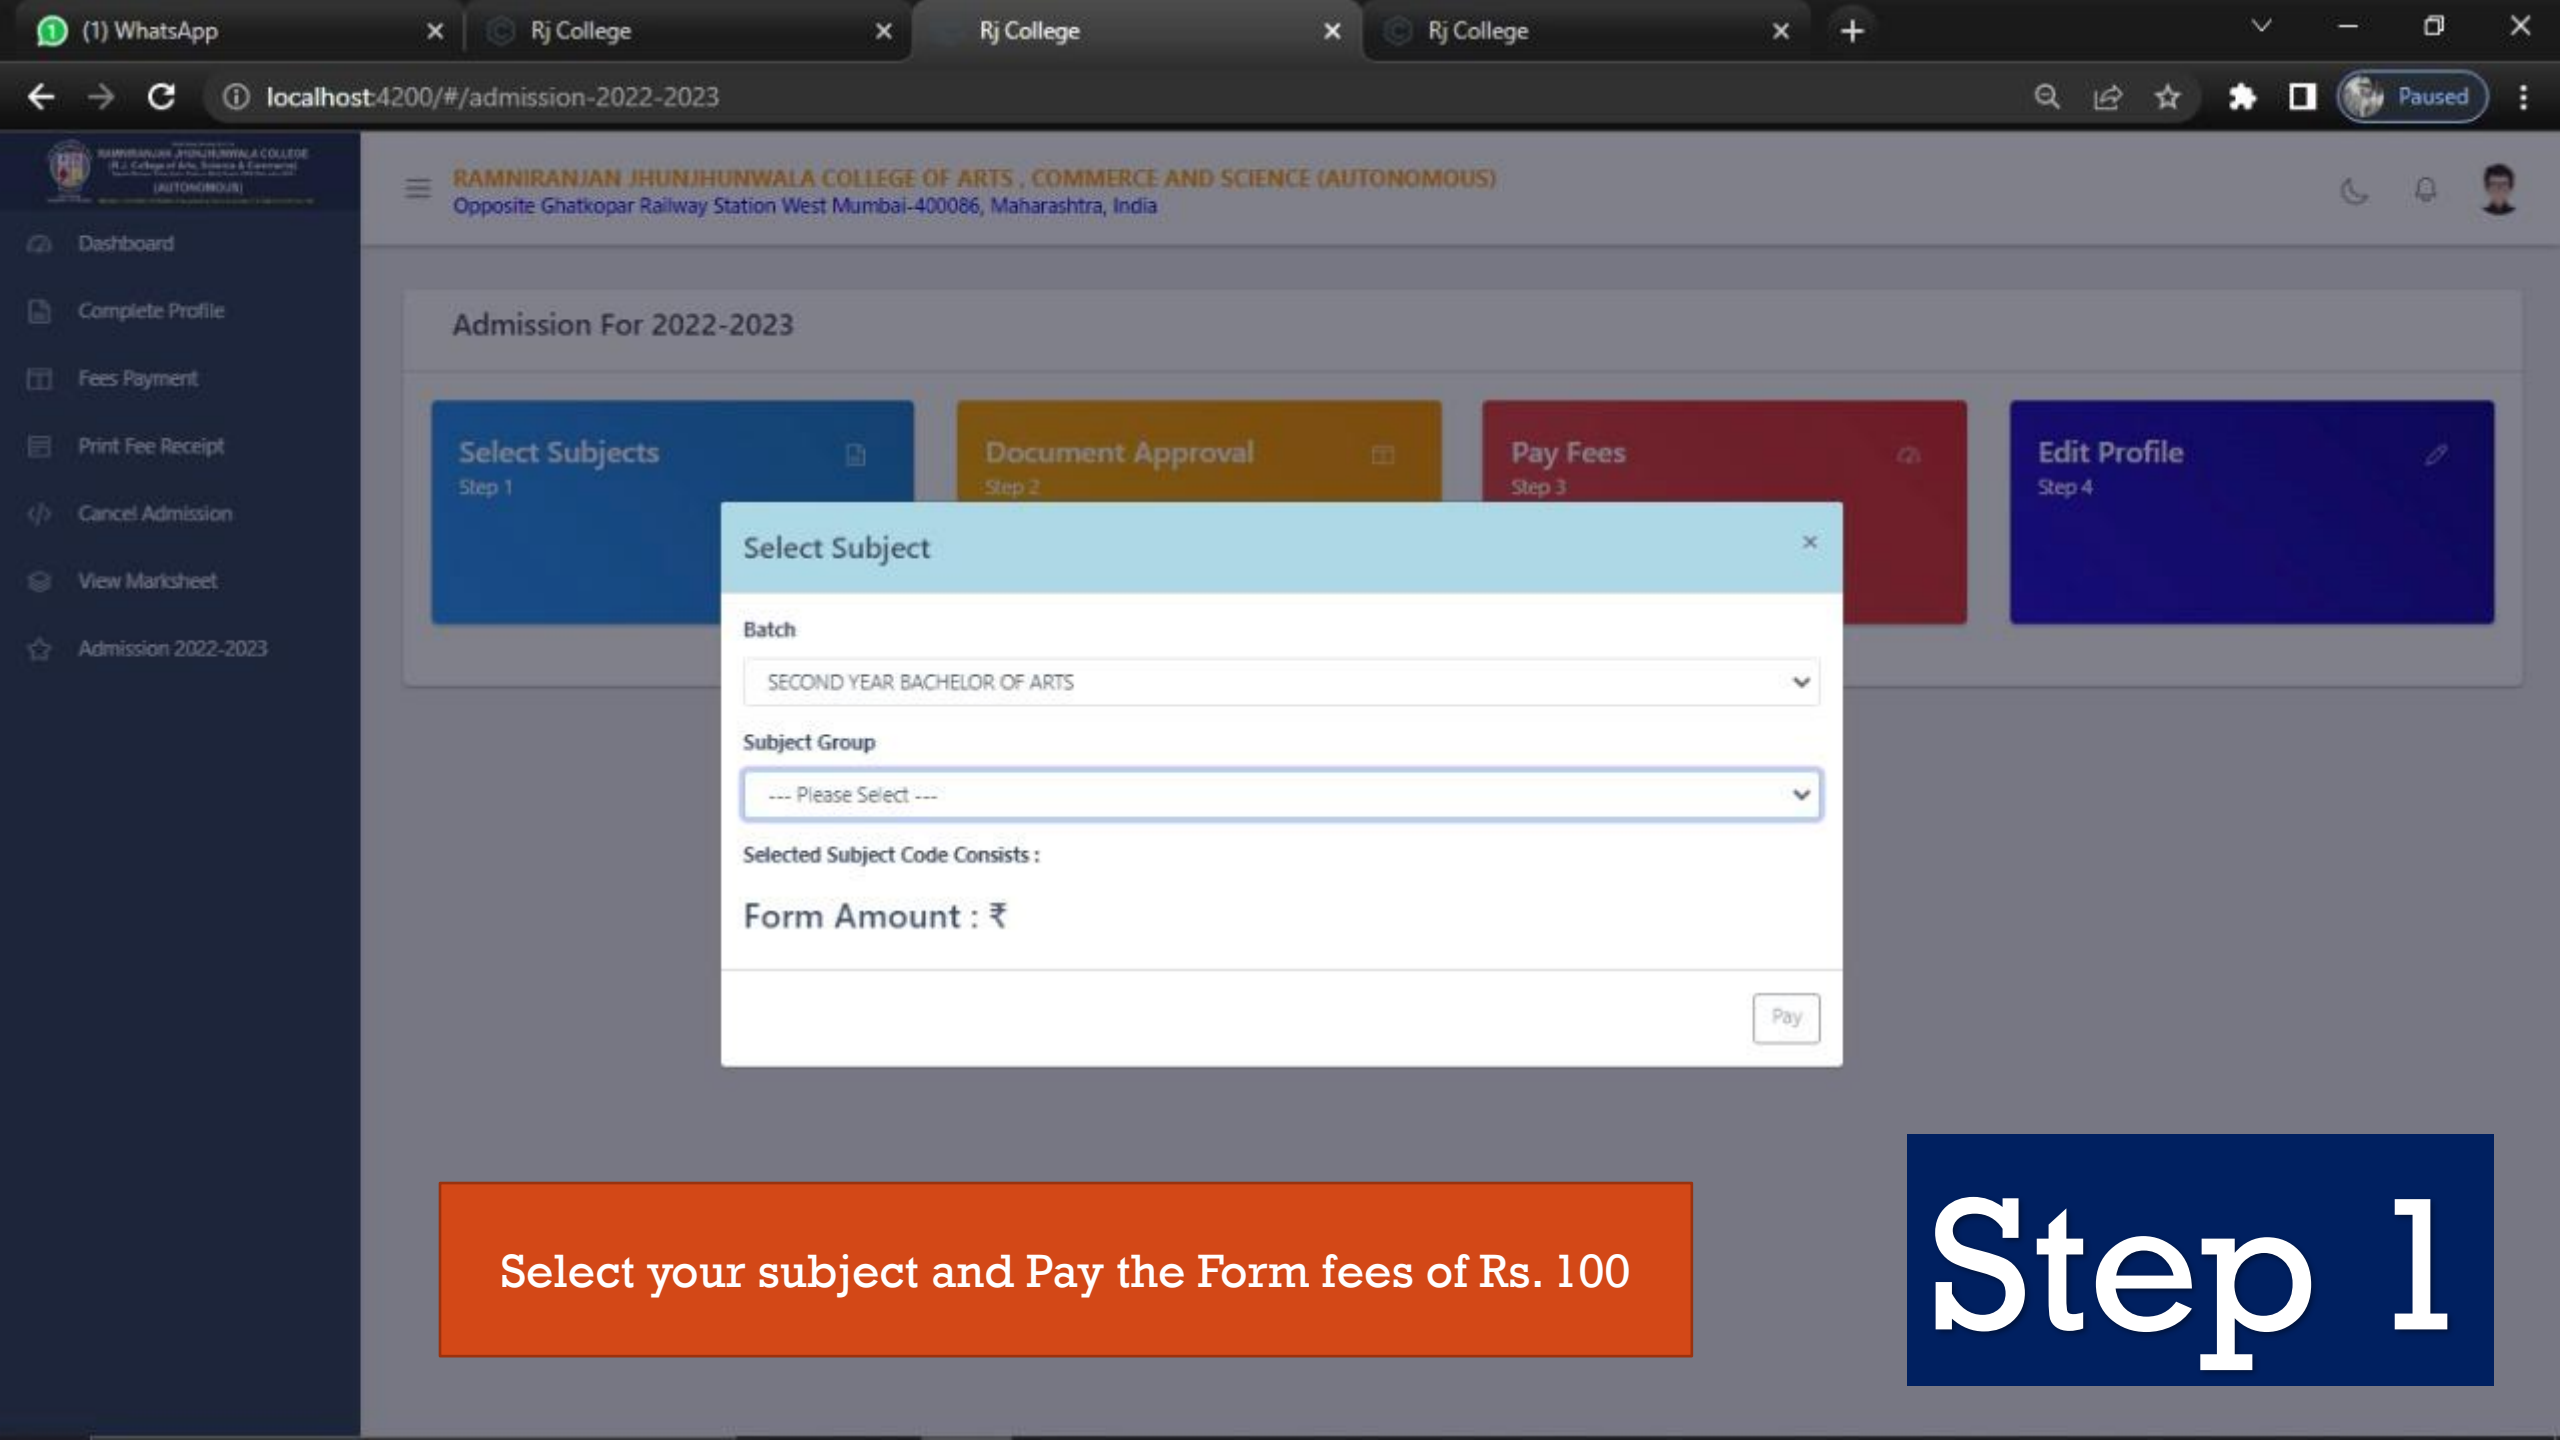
(1) WhatsApp
Rj College
Rj College
Rj College

localhost:4200/#/admission-2022-2023

Paused

RAMNIRANJAN JHUNJHUNWALA COLLEGE (AUTONOMOUS)

RAMNIRANJAN JHUNJHUNWALA COLLEGE OF ARTS , COMMERCE AND SCIENCE (AUTONOMOUS)
Opposite Ghatkopar Railway Station West Mumbai-400086, Maharashtra, India

Dashboard
Complete Profile
Fees Payment
Print Fee Receipt
Cancel Admission
View Marksheet
Admission 2022-2023

Admission For 2022-2023

Select Subjects
Step 1

Document Approval
Step 2

Pay Fees
Step 3

Edit Profile
Step 4

Select Subject
×

Batch
SECOND YEAR BACHELOR OF ARTS

Subject Group
--- Please Select ---

Selected Subject Code Consists :

Form Amount : ₹

Pay

Select your subject and Pay the Form fees of Rs. 100

Step 1